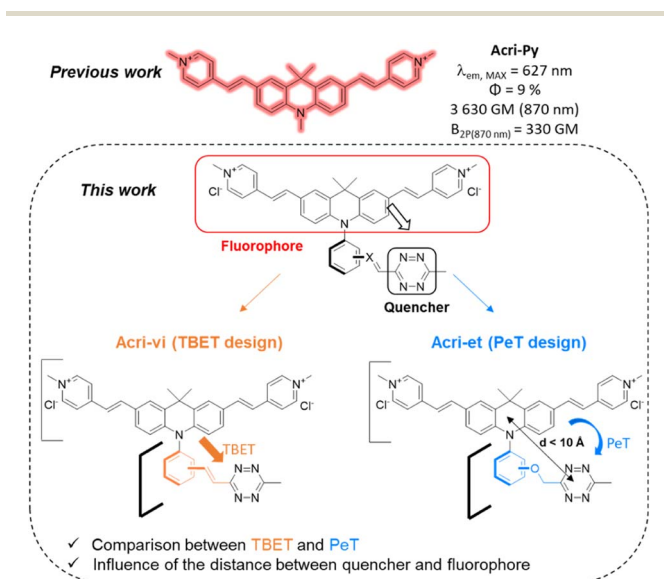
Previous work

Acri-Py
$\lambda_{em, MAX}$ = 627 nm
$\Phi$ = 9 %
3 630 GM (870 nm)
$B_{2P(870 nm)}$ = 330 GM

This work

$N^+$ $Cl^-$ $N^+$ $Cl^-$ N

Fluorophore

X N N N N

Quencher

Acri-vi (TBET design)

$N^+$ $Cl^-$ $N^+$ $Cl^-$ N TBET N N N N

Acri-et (PeT design)

$N^+$ $Cl^-$ $N^+$ $Cl^-$ N d < 10 Å PeT O N N N N

✓ Comparison between TBET and PeT
✓ Influence of the distance between quencher and fluorophore